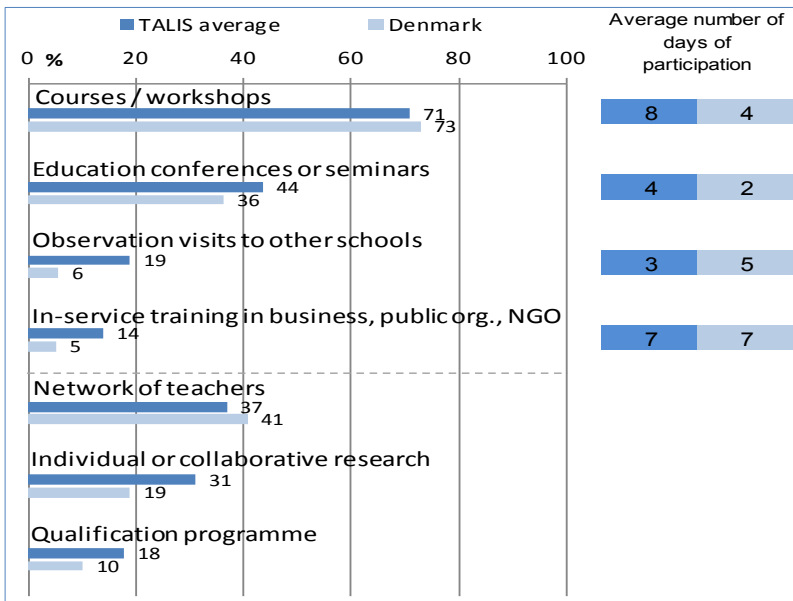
TALIS average Denmark

Average number of days of participation

0 % 20 40 60 80 100

Courses / workshops
71
73

8 4

Education conferences or seminars
44
36

4 2

Observation visits to other schools
19
6

3 5

In-service training in business, public org., NGO
14
5

7 7

Network of teachers
37
41

Individual or collaborative research
31
19

Qualification programme
18
10